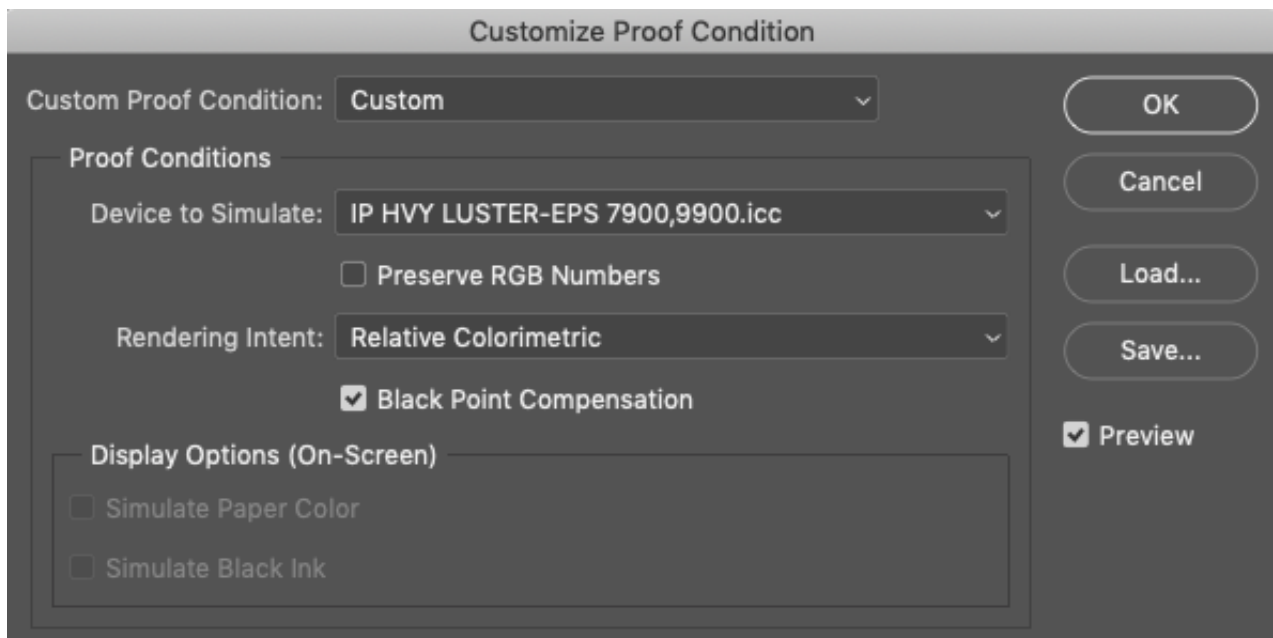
Customize Proof Condition

Custom Proof Condition: Custom

OK

Cancel

Load...

Save...

Preview

Proof Conditions

Device to Simulate: IP HVY LUSTER-EPS 7900,9900.icc

Preserve RGB Numbers

Rendering Intent: Relative Colorimetric

Black Point Compensation

Display Options (On-Screen)

Simulate Paper Color

Simulate Black Ink